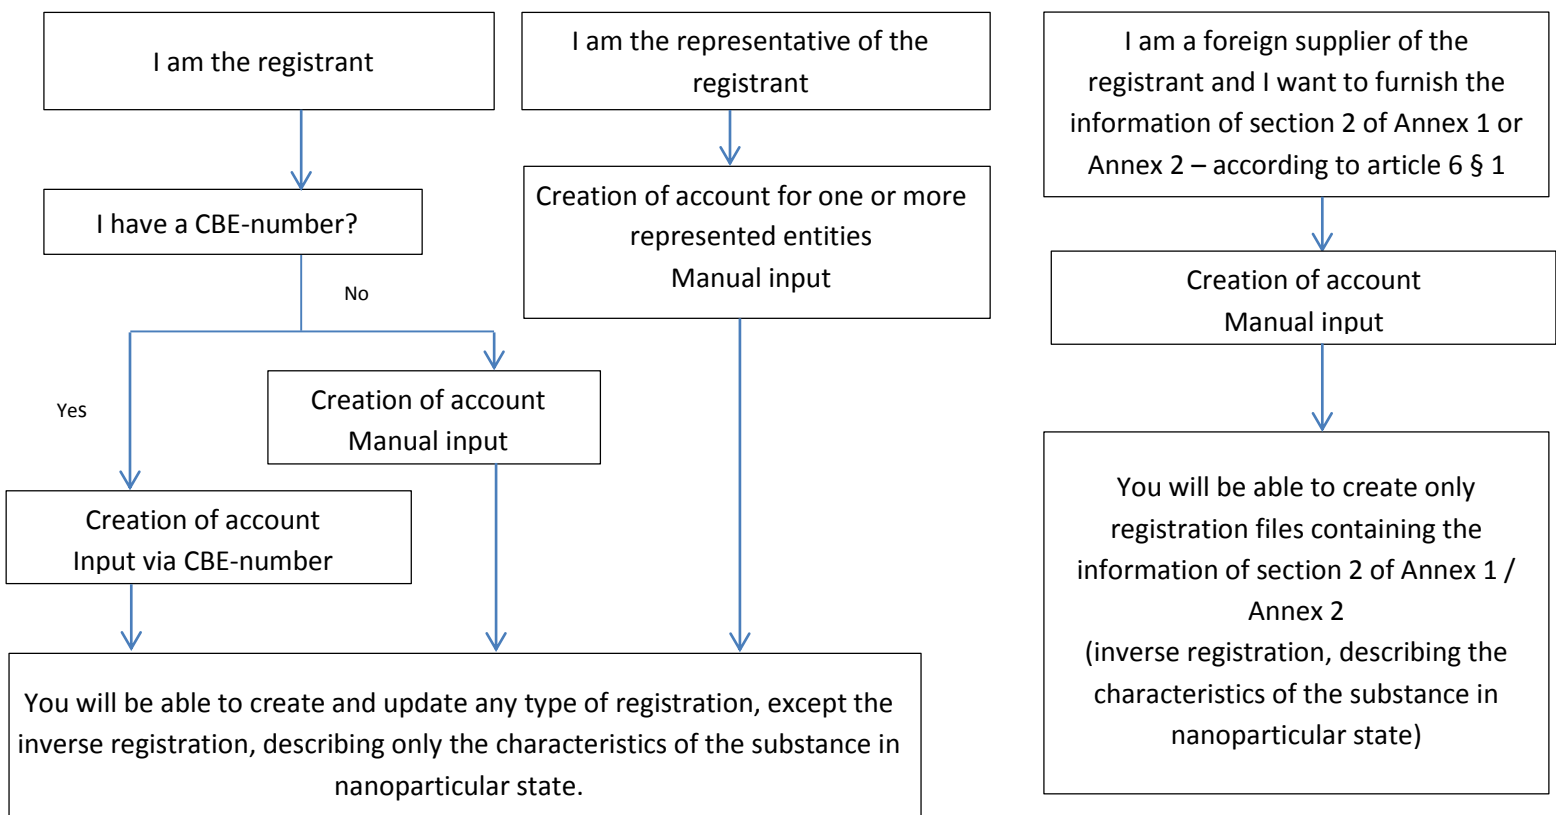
I am the registrant

I have a CBE-number?

No

Yes

Creation of account
Manual input

Creation of account
Input via CBE-number

I am the representative of the registrant

Creation of account for one or more represented entities
Manual input

You will be able to create and update any type of registration, except the inverse registration, describing only the characteristics of the substance in nanoparticular state.

I am a foreign supplier of the registrant and I want to furnish the information of section 2 of Annex 1 or Annex 2 – according to article 6 § 1

Creation of account
Manual input

You will be able to create only registration files containing the information of section 2 of Annex 1 / Annex 2
(inverse registration, describing the characteristics of the substance in nanoparticular state)